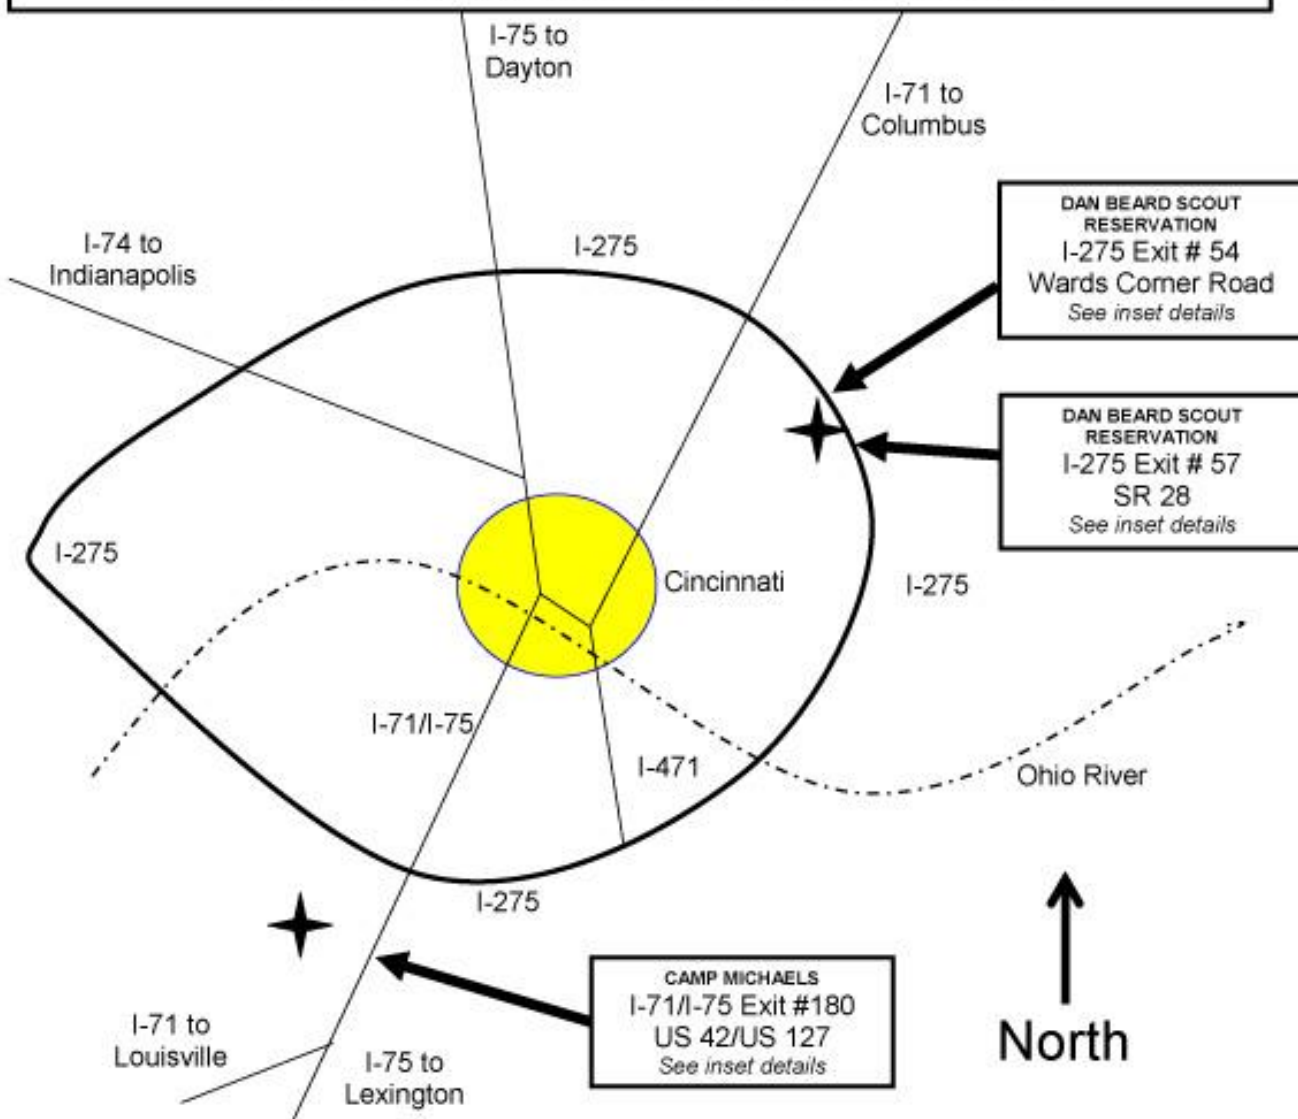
I-75 to Dayton

I-71 to Columbus

DAN BEARD SCOUT RESERVATION
I-275 Exit # 54
Wards Corner Road
See inset details

I-74 to Indianapolis

I-275

DAN BEARD SCOUT RESERVATION
I-275 Exit # 57
SR 28
See inset details

I-275

Cincinnati

I-275

I-71/I-75

I-471

Ohio River

I-275

CAMP MICHAELS
I-71/I-75 Exit #180
US 42/US 127
See inset details

North

I-71 to Louisville

I-75 to Lexington